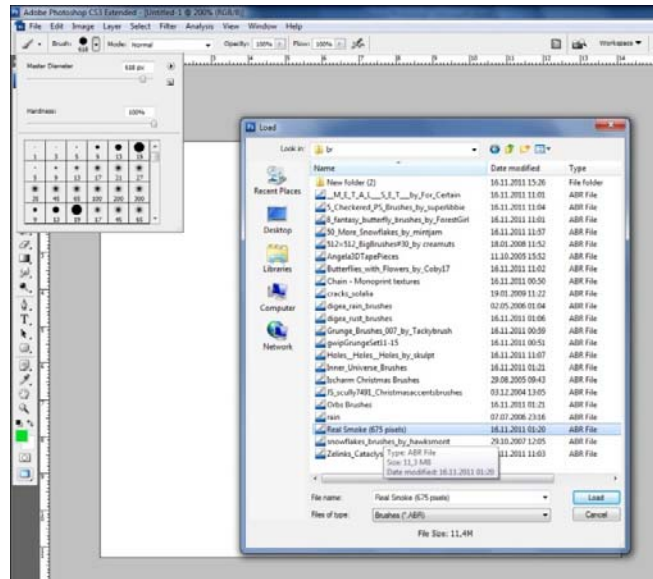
Adobe Photoshop CS3 Extended - [Untitled-1 @ 200% (RGB/8)]

File Edit Image Layer Select Filter Analysis View Window Help

Brush: Mode: Normal Opacity: 100% Flow: 100%

Workspace

Master Diameter 518 px

Hardness: 100%

| 1 | 3 | 5 | 9 | 13 | 19 |
|---|---|---|---|---|---|
| 5 | 9 | 13 | 17 | 21 | 27 |
| 35 | 45 | 65 | 100 | 200 | 300 |
| 9 | 13 | 19 | 17 | 45 | 65 |

Load

Look in: br

| Name | Date modified | Type |
|---|---|---|
| New folder (2) | 16.11.2011 15:26 | File folder |
| _M_E_T_A_L__S_E_T__by_For_Certain | 16.11.2011 11:01 | ABR File |
| 5_Checkered_PS_Brushes_by_superlibbie | 16.11.2011 11:04 | ABR File |
| 8_fantasy_butterfly_brushes_by_ForestGirl | 16.11.2011 11:01 | ABR File |
| 50_More_Snowflakes_by_mintjam | 16.11.2011 11:57 | ABR File |
| 512=512_BigBrushes#30_by_creamuts | 18.01.2008 11:52 | ABR File |
| Angela3DTapePieces | 11.10.2005 15:52 | ABR File |
| Butterflies_with_Flowers_by_Coby17 | 16.11.2011 11:02 | ABR File |
| Chain - Monoprint textures | 16.11.2011 00:50 | ABR File |
| cracks_solalie | 19.01.2009 11:22 | ABR File |
| digea_rain_brushes | 02.05.2006 01:04 | ABR File |
| digea_rust_brushes | 16.11.2011 01:06 | ABR File |
| Grunge_Brushes_007_by_Tackybrush | 16.11.2011 00:59 | ABR File |
| gwipGrungeSet11-15 | 16.11.2011 00:45 | ABR File |
| Holes__Holes__Holes_by_skulpt | 16.11.2011 11:07 | ABR File |
| Inner_Universe_Brushes | 16.11.2011 01:21 | ABR File |
| Ischanm Christmas Brushes | 29.08.2005 09:43 | ABR File |
| JS_scully7491_Christmasaccentsbrushes | 03.12.2004 13:05 | ABR File |
| Orbs Brushes | 16.11.2011 01:21 | ABR File |
| rain | 07.07.2006 23:16 | ABR File |
| Real Smoke (675 pixels) | 16.11.2011 01:20 | ABR File |
| snowflakes_brushes_by_hawksmont | 29.10.2007 12:05 | ABR File |
| Zelinks_Cataclys | 16.11.2011 11:03 | ABR File |

Type: ABR File
Size: 11,3 MB
Date modified: 16.11.2011 01:20

Recent Places
Desktop
Libraries
Computer
Network

File name: Real Smoke (675 pixels)
Files of type: Brushes (*.ABR)

Load
Cancel

File Size: 11,4M